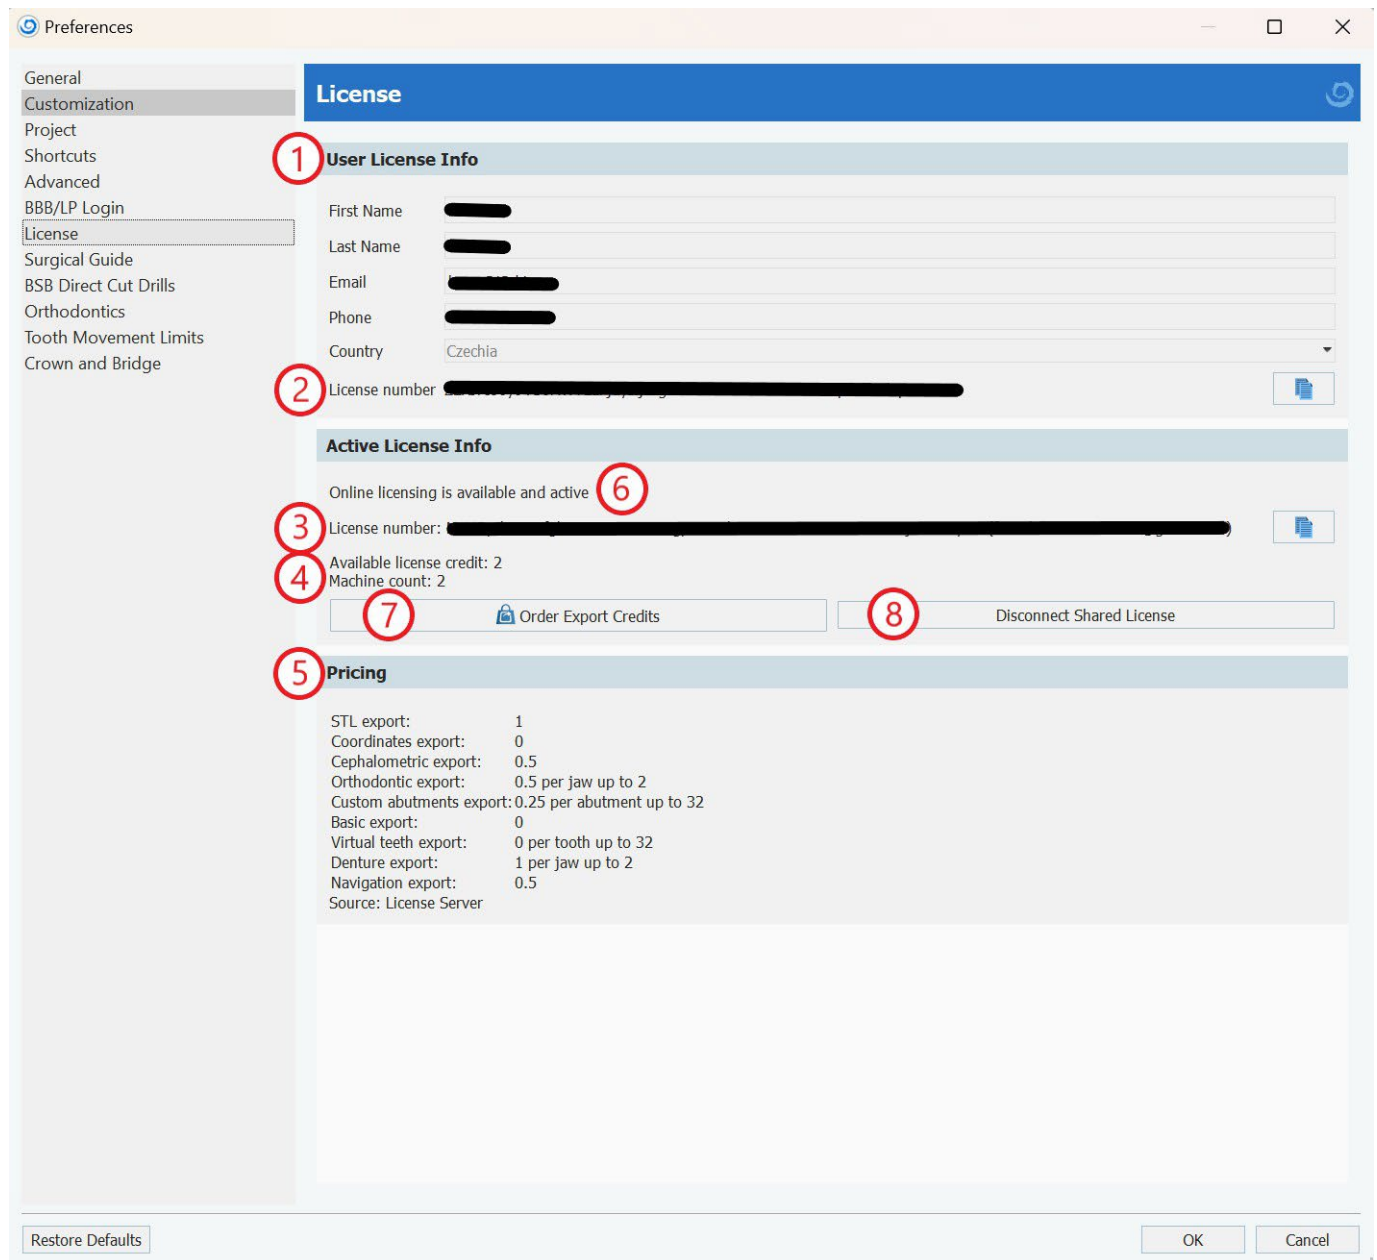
Preferences

General
Customization
Project
Shortcuts
Advanced
BBB/LP Login
License
Surgical Guide
BSB Direct Cut Drills
Orthodontics
Tooth Movement Limits
Crown and Bridge

License

1 User License Info

First Name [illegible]
Last Name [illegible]
Email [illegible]
Phone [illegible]
Country Czechia
2 License number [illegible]

Active License Info

Online licensing is available and active 6
3 License number: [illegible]
Available license credit: 2
4 Machine count: 2
7 Order Export Credits
8 Disconnect Shared License

5 Pricing

| | |
|---|---|
| STL export: | 1 |
| Coordinates export: | 0 |
| Cephalometric export: | 0.5 |
| Orthodontic export: | 0.5 per jaw up to 2 |
| Custom abutments export: | 0.25 per abutment up to 32 |
| Basic export: | 0 |
| Virtual teeth export: | 0 per tooth up to 32 |
| Denture export: | 1 per jaw up to 2 |
| Navigation export: | 0.5 |

Source: License Server

Restore Defaults
OK
Cancel